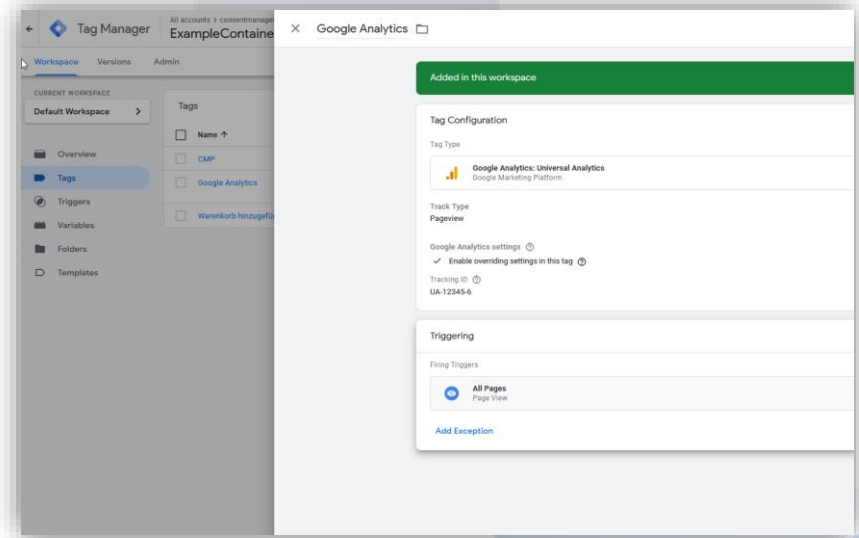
Tag Manager All accounts > consentmanager ExampleContaine

Workspace Versions Admin

CURRENT WORKSPACE
Default Workspace >

Overview
Tags
Triggers
Variables
Folders
Templates

Tags
Name ↑
CMP
Google Analytics
Warenkorb hinzugefü

× Google Analytics

Added in this workspace

Tag Configuration

Tag Type

Google Analytics: Universal Analytics
Google Marketing Platform

Track Type
Pageview

Google Analytics settings ⓘ
✓ Enable overriding settings in this tag ⓘ

Tracking ID ⓘ
UA-12345-6

Triggering

Firing Triggers

All Pages
Page View

Add Exception